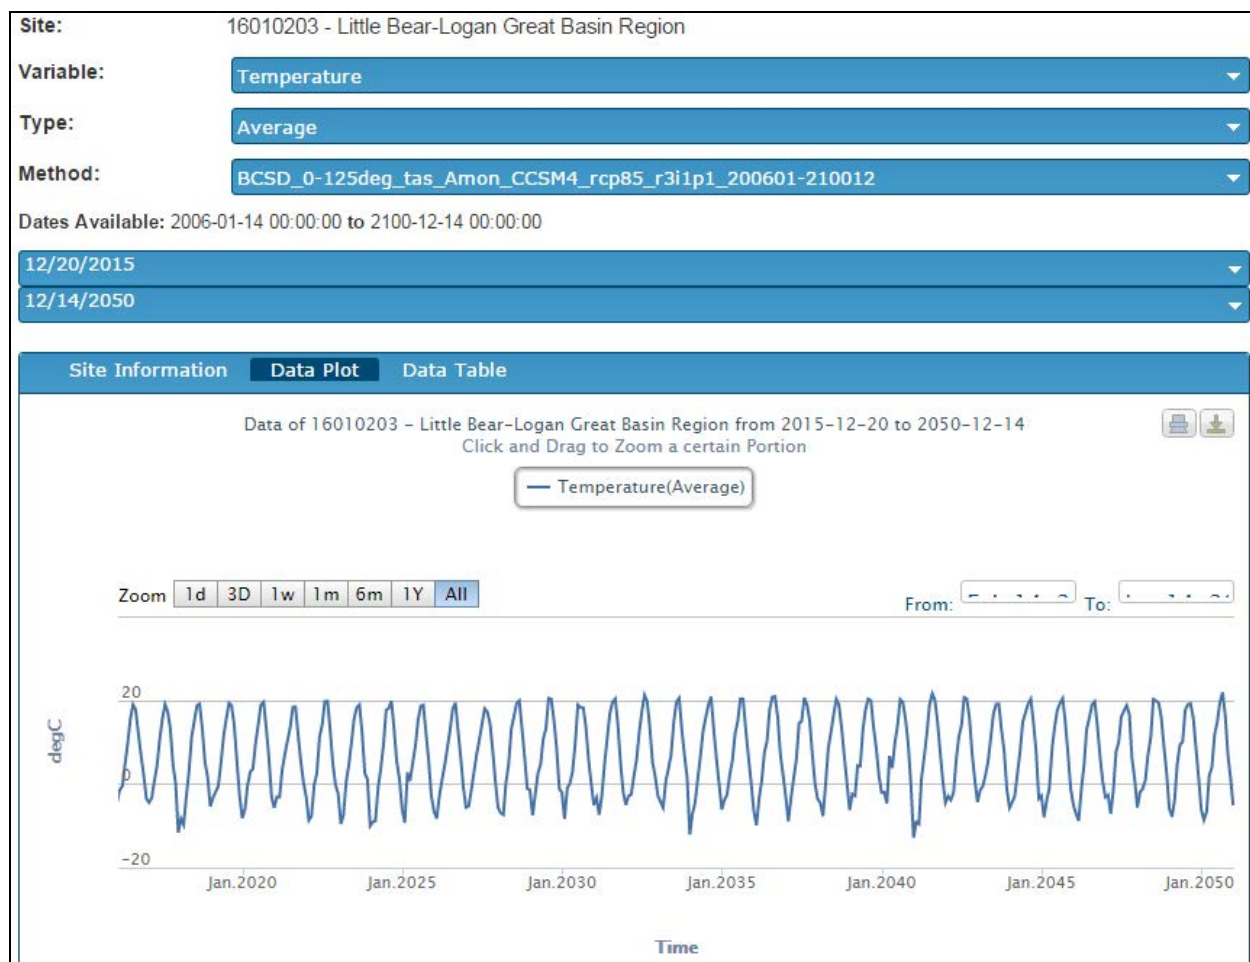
Site: 16010203 - Little Bear-Logan Great Basin Region

Variable: Temperature

Type: Average

Method: BCSD_0-125deg_tas_Amon_CCSM4_rcp85_r3i1p1_200601-210012

Dates Available: 2006-01-14 00:00:00 to 2100-12-14 00:00:00

12/20/2015

12/14/2050

Site Information Data Plot Data Table

Data of 16010203 - Little Bear-Logan Great Basin Region from 2015-12-20 to 2050-12-14
Click and Drag to Zoom a certain Portion

Temperature(Average)

Zoom 1d 3D 1w 1m 6m 1Y All

From: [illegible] To: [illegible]

20
0
-20

degC

Jan.2020 Jan.2025 Jan.2030 Jan.2035 Jan.2040 Jan.2045 Jan.2050

Time